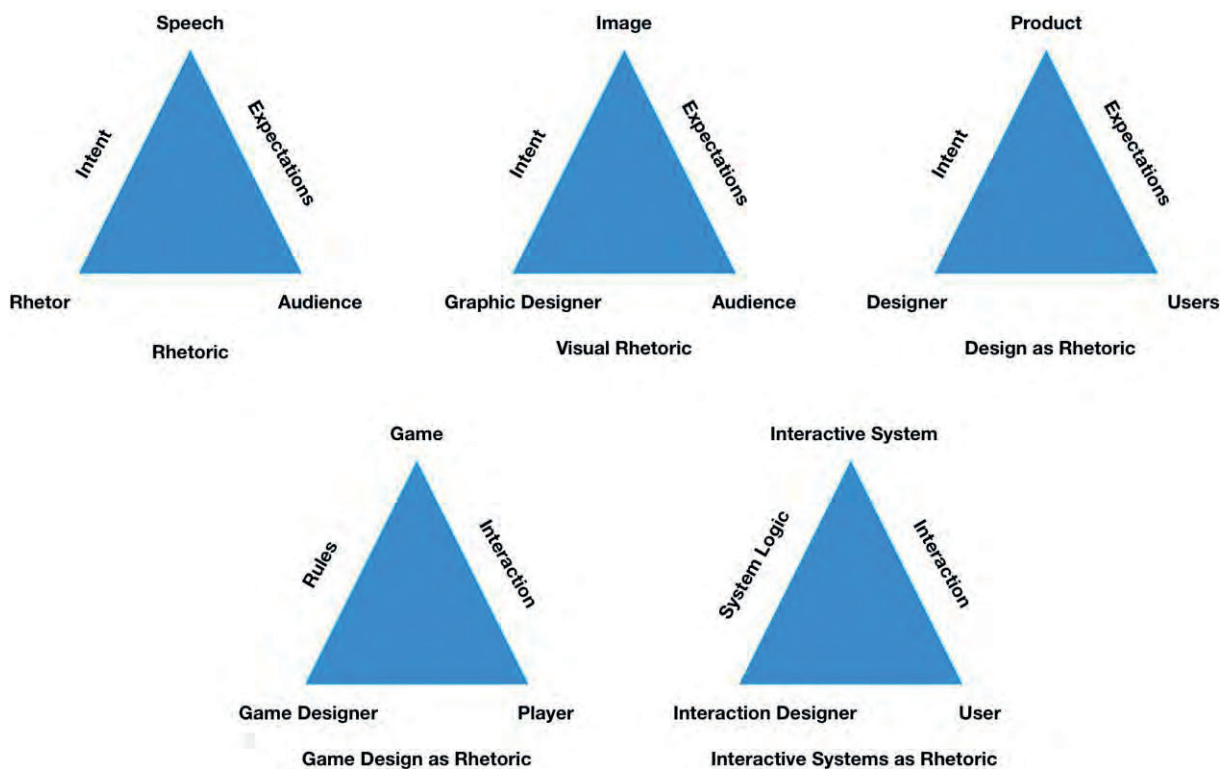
Speech
Intent
Expectations
Rhetor
Audience
Rhetoric

Image
Intent
Expectations
Graphic Designer
Audience
Visual Rhetoric

Product
Intent
Expectations
Designer
Users
Design as Rhetoric

Game
Rules
Interaction
Game Designer
Player
Game Design as Rhetoric

Interactive System
System Logic
Interaction
Interaction Designer
User
Interactive Systems as Rhetoric